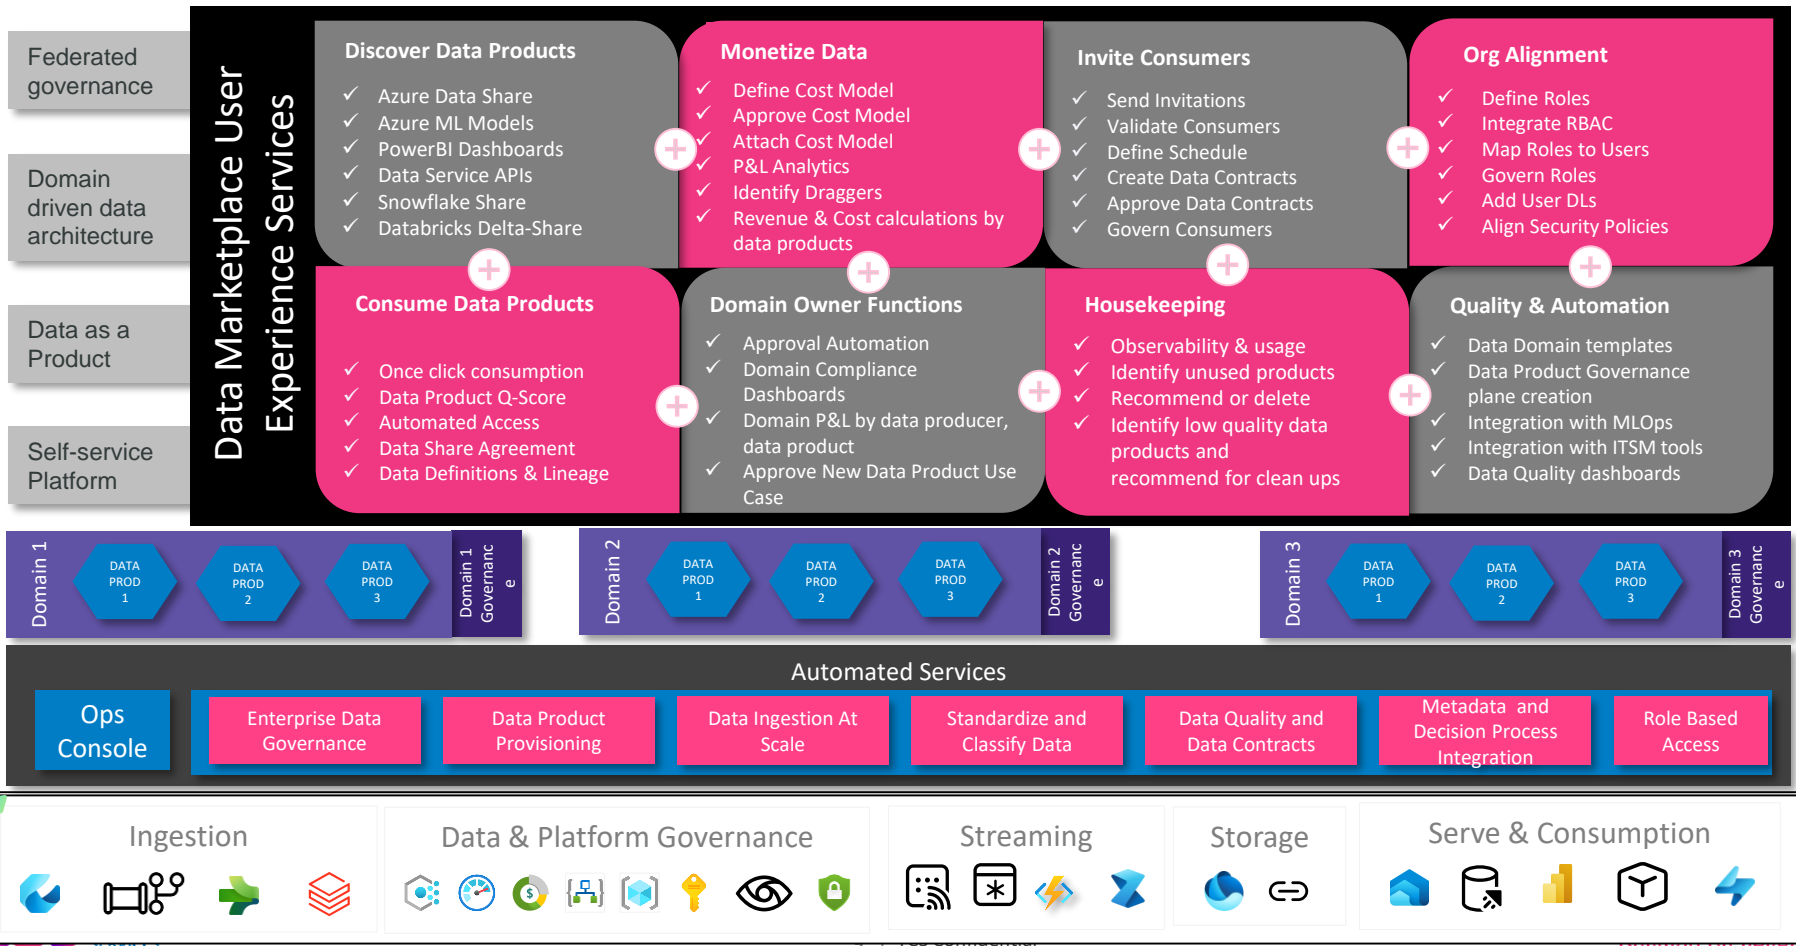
Federated governance

Domain driven data architecture

Data as a Product

Self-service Platform

Data Marketplace User Experience Services

Discover Data Products
✓ Azure Data Share
✓ Azure ML Models
✓ PowerBI Dashboards
✓ Data Service APIs
✓ Snowflake Share
✓ Databricks Delta-Share

Monetize Data
✓ Define Cost Model
✓ Approve Cost Model
✓ Attach Cost Model
✓ P&L Analytics
✓ Identify Draggers
✓ Revenue & Cost calculations by data products

Invite Consumers
✓ Send Invitations
✓ Validate Consumers
✓ Define Schedule
✓ Create Data Contracts
✓ Approve Data Contracts
✓ Govern Consumers

Org Alignment
✓ Define Roles
✓ Integrate RBAC
✓ Map Roles to Users
✓ Govern Roles
✓ Add User DLs
✓ Align Security Policies

Consume Data Products
✓ Once click consumption
✓ Data Product Q-Score
✓ Automated Access
✓ Data Share Agreement
✓ Data Definitions & Lineage

Domain Owner Functions
✓ Approval Automation
✓ Domain Compliance Dashboards
✓ Domain P&L by data producer, data product
✓ Approve New Data Product Use Case

Housekeeping
✓ Observability & usage
✓ Identify unused products
✓ Recommend or delete
✓ Identify low quality data products and recommend for clean ups

Quality & Automation
✓ Data Domain templates
✓ Data Product Governance plane creation
✓ Integration with MLOps
✓ Integration with ITSM tools
✓ Data Quality dashboards

Domain 1 DATA PROD 1 DATA PROD 2 DATA PROD 3 Domain 1 Governanc e

Domain 2 DATA PROD 1 DATA PROD 2 DATA PROD 3 Domain 2 Governanc e

Domain 3 DATA PROD 1 DATA PROD 2 DATA PROD 3 Domain 3 Governanc e

Automated Services

Ops Console

Enterprise Data Governance

Data Product Provisioning

Data Ingestion At Scale

Standardize and Classify Data

Data Quality and Data Contracts

Metadata and Decision Process Integration

Role Based Access

Ingestion

Data & Platform Governance

Streaming

Storage

Serve & Consumption